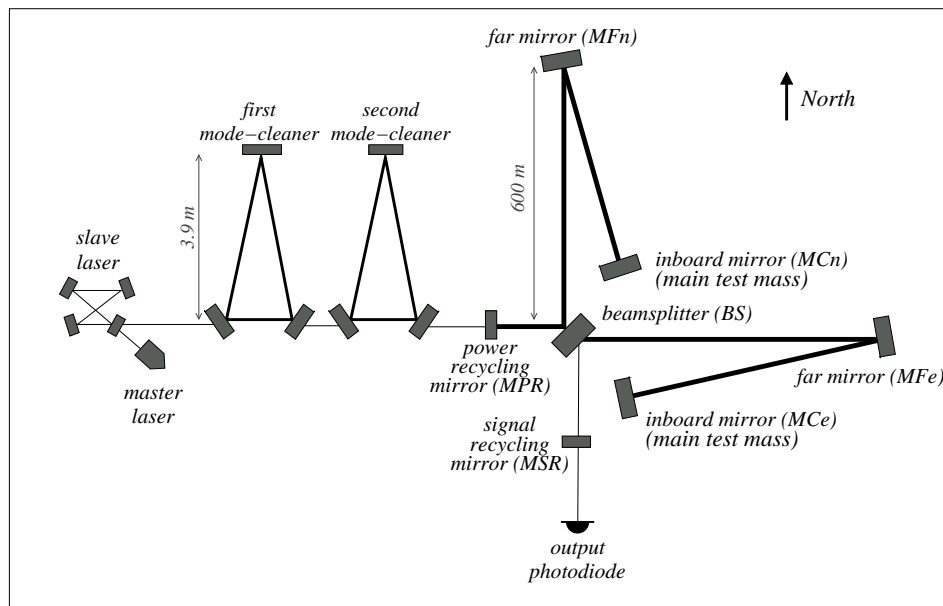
far mirror (MFn)

North

first mode−cleaner

second mode−cleaner

3.9 m

600 m

slave laser

inboard mirror (MCn)
(main test mass)

beamsplitter (BS)

power recycling mirror (MPR)

far mirror (MFe)

master laser

inboard mirror (MCe)
(main test mass)

signal recycling mirror (MSR)

output photodiode